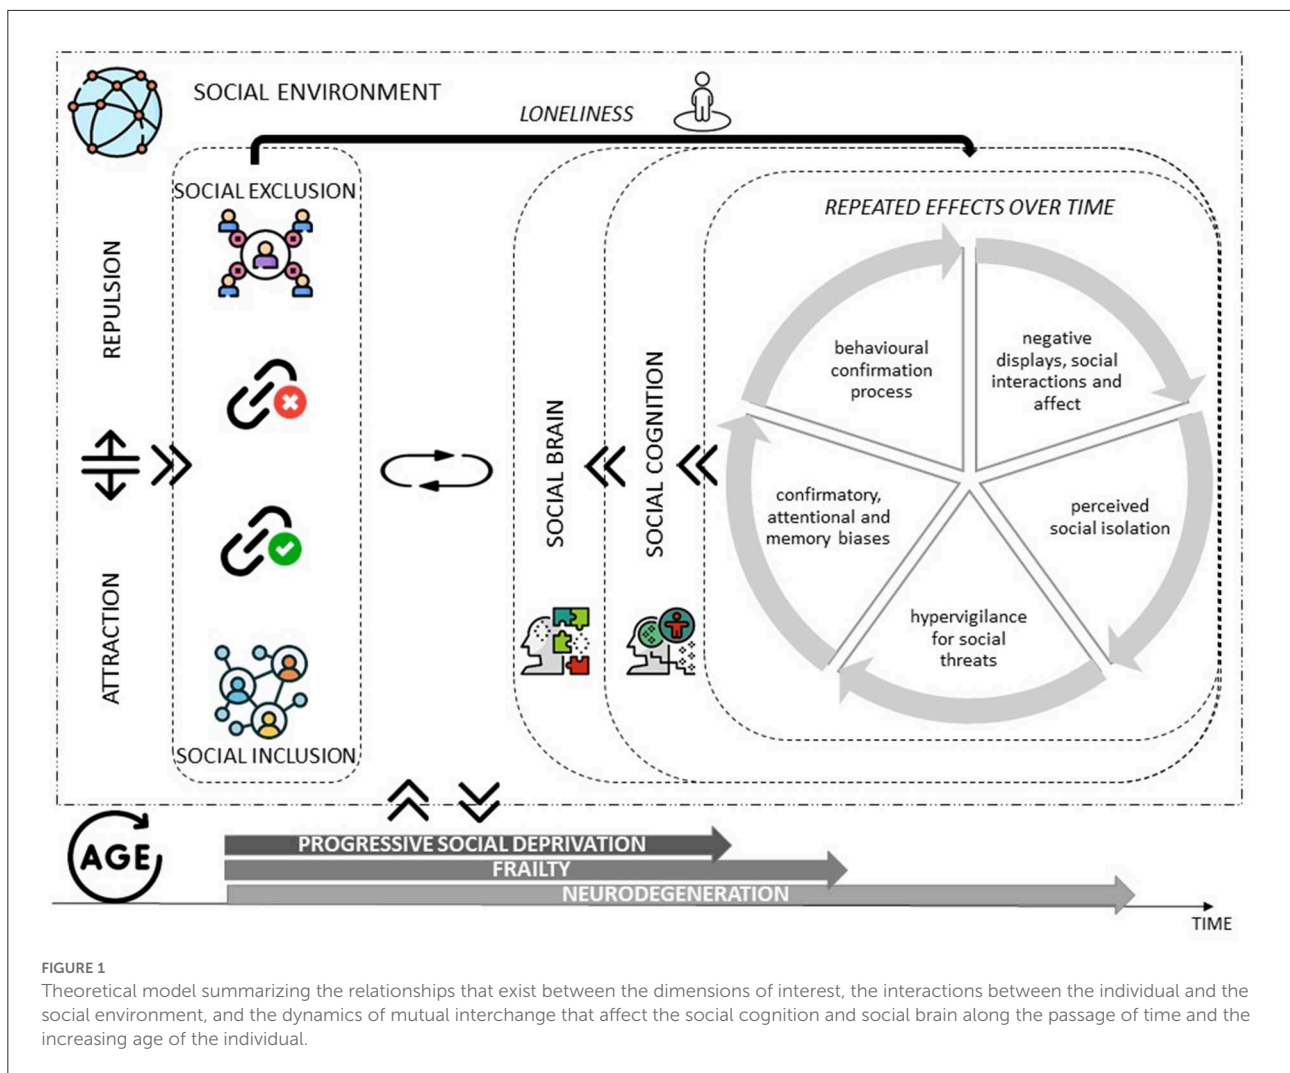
SOCIAL ENVIRONMENT

LONELINESS

SOCIAL EXCLUSION

REPULSION

ATTRACTION

SOCIAL INCLUSION

SOCIAL BRAIN

SOCIAL COGNITION

REPEATED EFFECTS OVER TIME

behavioural confirmation process

negative displays, social interactions and affect

perceived social isolation

hypervigilance for social threats

confirmatory, attentional and memory biases

AGE

PROGRESSIVE SOCIAL DEPRIVATION

FRAILTY

NEURODEGENERATION

TIME

FIGURE 1
Theoretical model summarizing the relationships that exist between the dimensions of interest, the interactions between the individual and the social environment, and the dynamics of mutual interchange that affect the social cognition and social brain along the passage of time and the increasing age of the individual.